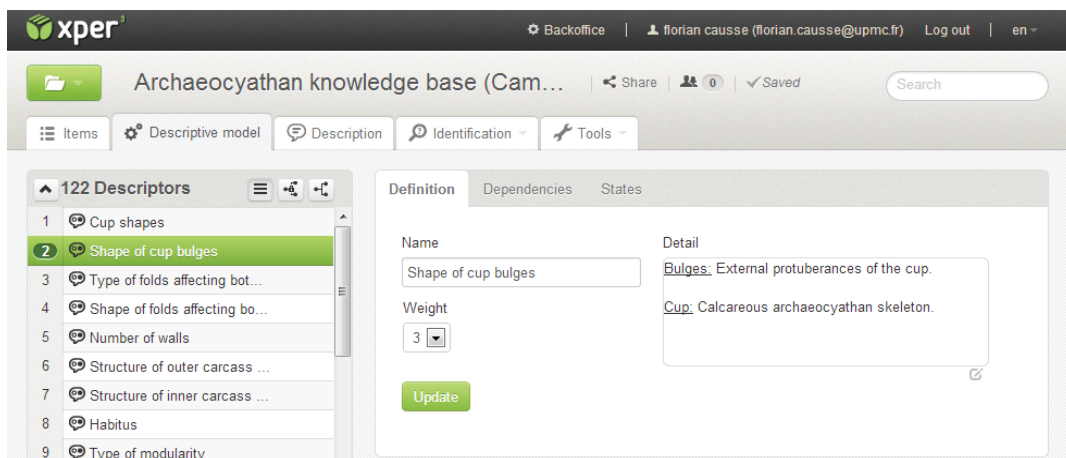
xper³

Backoffice | florian causse (florian.causse@upmc.fr) Log out | en

Archaeocyathan knowledge base (Cam… | Share | 0 | Saved

Search

Items | Descriptive model | Description | Identification | Tools

122 Descriptors

| | |
|---|---|
| 1 | Cup shapes |
| 2 | Shape of cup bulges |
| 3 | Type of folds affecting bot… |
| 4 | Shape of folds affecting bo… |
| 5 | Number of walls |
| 6 | Structure of outer carcass … |
| 7 | Structure of inner carcass … |
| 8 | Habitus |
| 9 | Type of modularity |

Definition | Dependencies | States

Name

Shape of cup bulges

Weight

3

Detail

Bulges: External protuberances of the cup.

Cup: Calcareous archaeocyathan skeleton.

Update